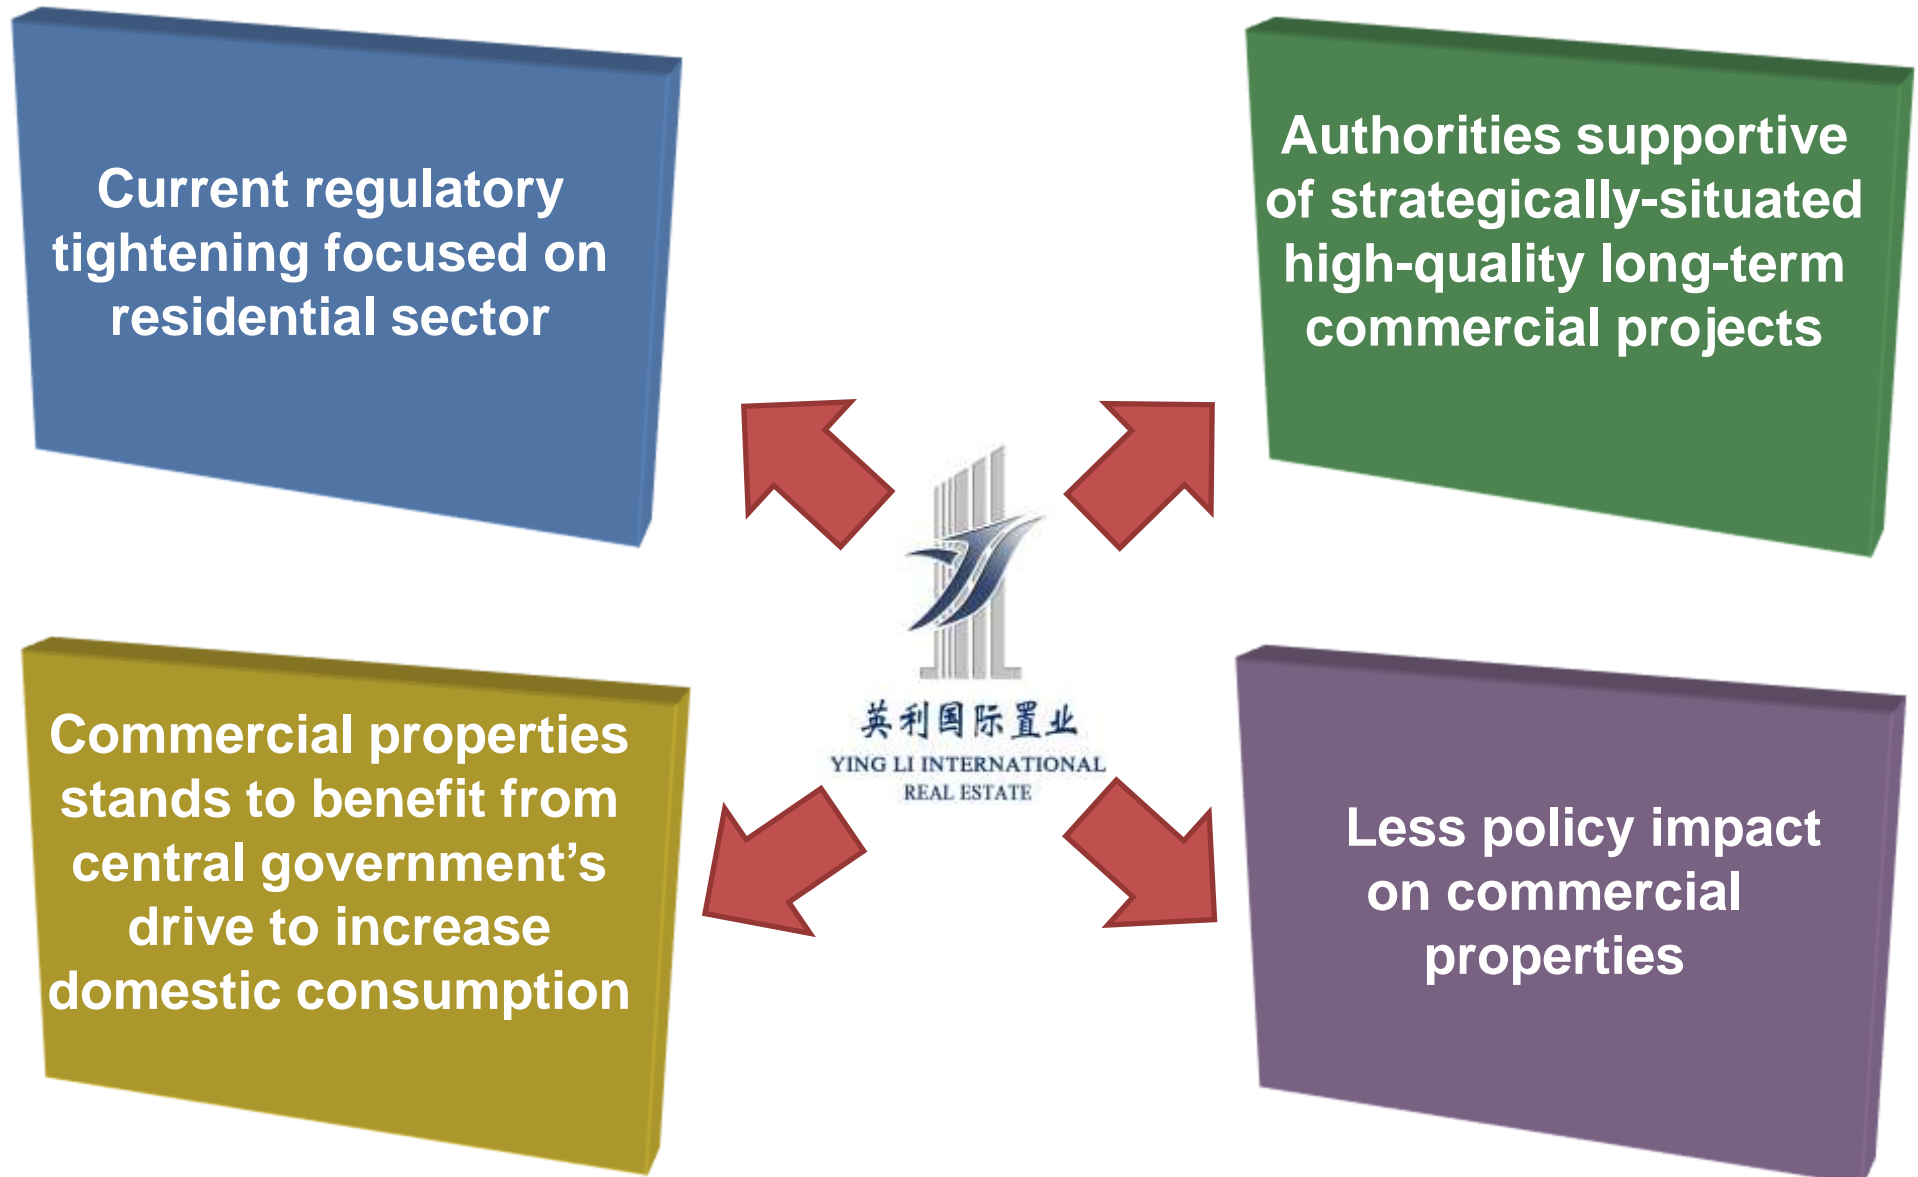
Current regulatory tightening focused on residential sector

Authorities supportive of strategically-situated high-quality long-term commercial projects

英利国际置业
YING LI INTERNATIONAL
REAL ESTATE

Commercial properties stands to benefit from central government’s drive to increase domestic consumption

Less policy impact on commercial properties